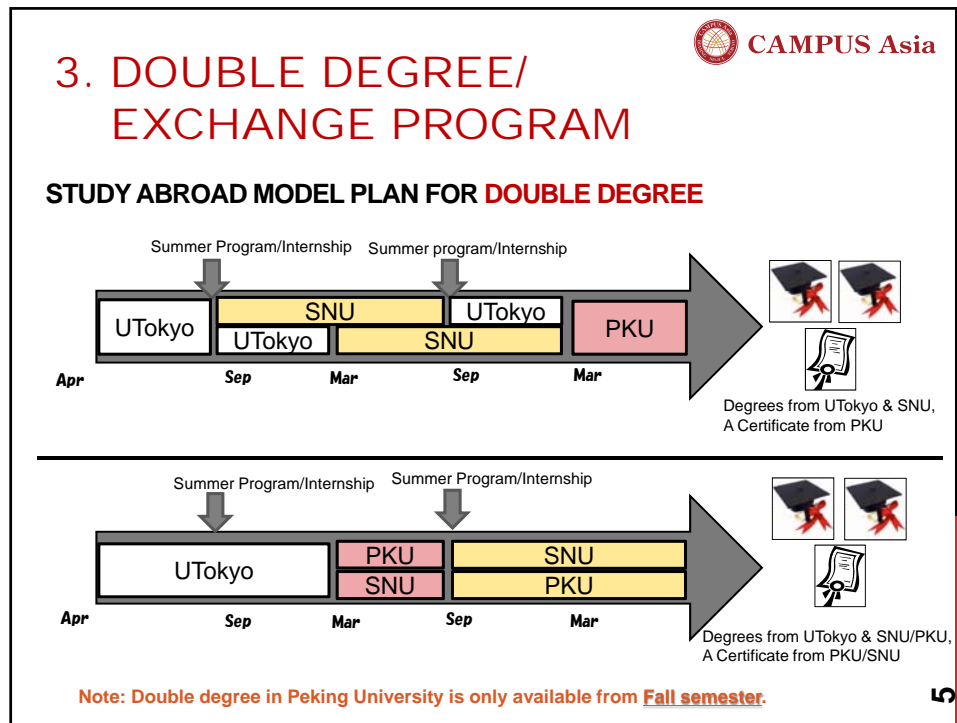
CAMPUS Asia

3. DOUBLE DEGREE/ EXCHANGE PROGRAM

STUDY ABROAD MODEL PLAN FOR DOUBLE DEGREE

Summer Program/Internship
Summer program/Internship

UTokyo
SNU
UTokyo
UTokyo
SNU
PKU

Apr
Sep
Mar
Sep
Mar

Degrees from UTokyo & SNU, A Certificate from PKU

Summer Program/Internship
Summer Program/Internship

UTokyo
PKU
SNU
SNU
PKU

Apr
Sep
Mar
Sep
Mar

Degrees from UTokyo & SNU/PKU, A Certificate from PKU/SNU

Note: Double degree in Peking University is only available from Fall semester.

5